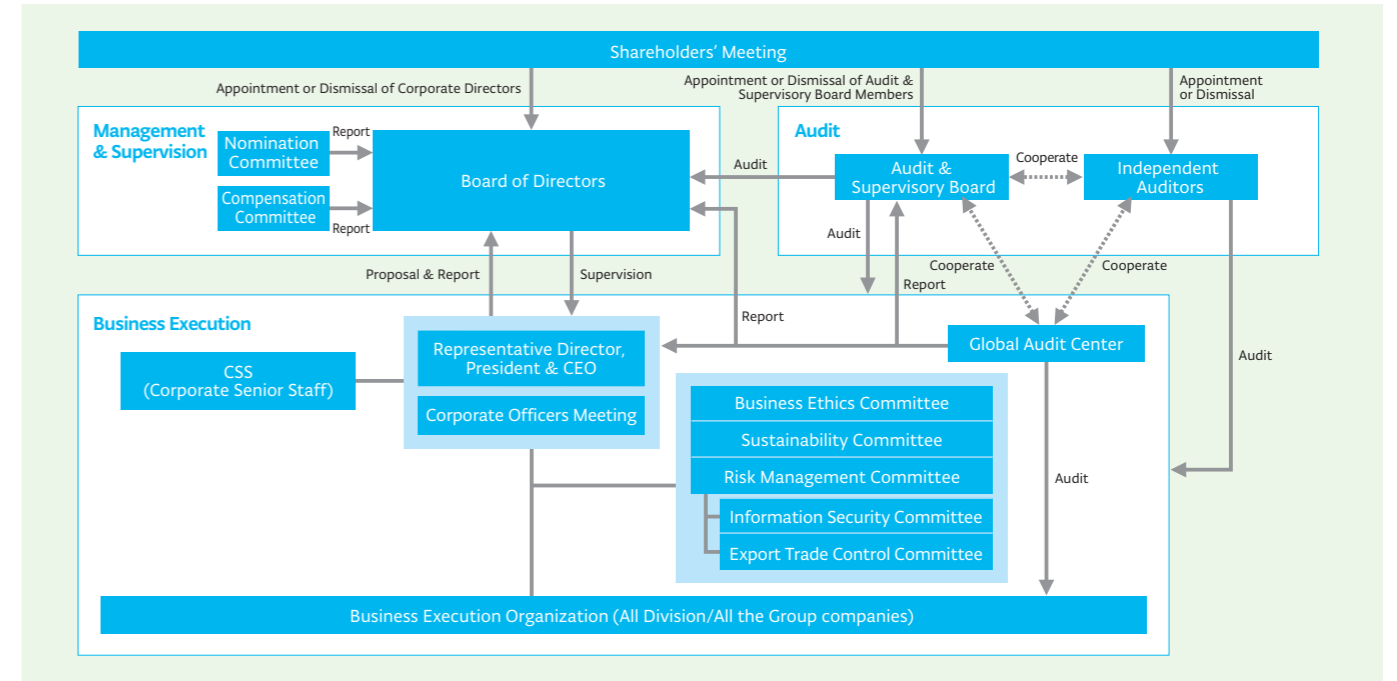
Shareholders' Meeting

Appointment or Dismissal of Corporate Directors

Appointment or Dismissal of Audit & Supervisory Board Members

Appointment or Dismissal

Management & Supervision

Nomination Committee

Report

Compensation Committee

Report

Board of Directors

Audit

Audit

Audit & Supervisory Board

Cooperate

Independent Auditors

Audit

Cooperate

Cooperate

Report

Proposal & Report

Supervision

Business Execution

Report

Global Audit Center

Audit

CSS (Corporate Senior Staff)

Representative Director, President & CEO

Corporate Officers Meeting

Business Ethics Committee

Sustainability Committee

Risk Management Committee

Information Security Committee

Export Trade Control Committee

Audit

Business Execution Organization (All Division/All the Group companies)